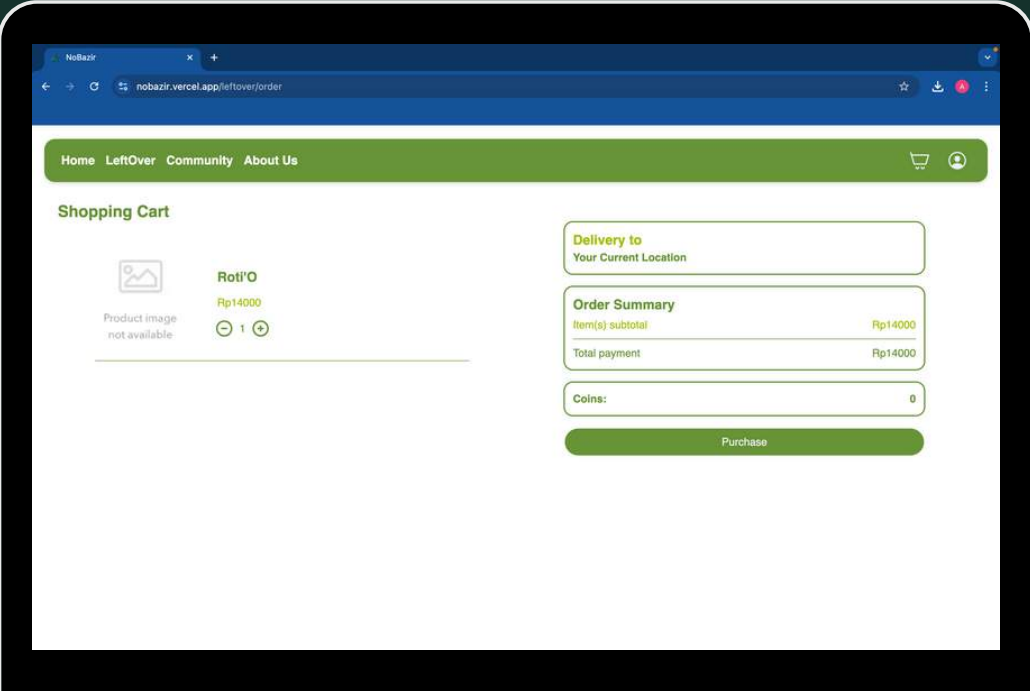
NoBazir

nobazir.vercel.app/leftover/order

A

Home LeftOver Community About Us

Shopping Cart

Product image not available

Roti'O

Rp14000

1

Delivery to
Your Current Location

Order Summary

| Item(s) subtotal | Rp14000 |
|---|---|
| Total payment | Rp14000 |

Coins: 0

Purchase